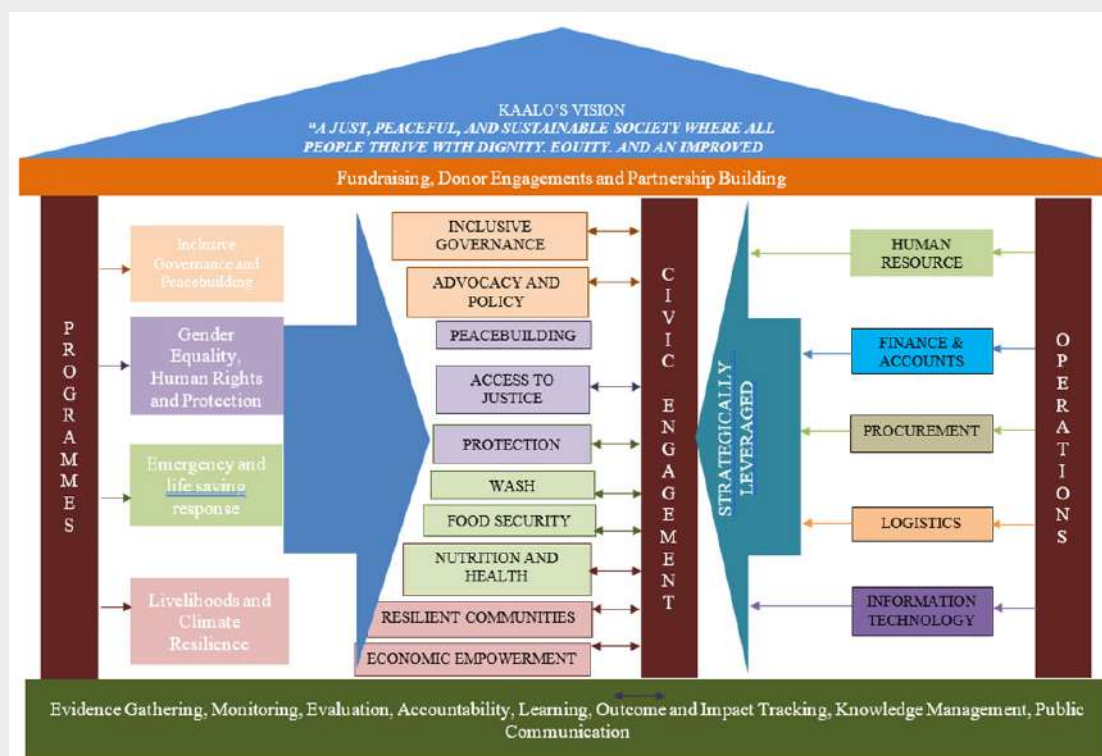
KAALO'S VISION
"A JUST, PEACEFUL, AND SUSTAINABLE SOCIETY WHERE ALL PEOPLE THRIVE WITH DIGNITY, EQUITY, AND AN IMPROVED

Fundraising, Donor Engagements and Partnership Building

PROGRAMMES

Inclusive Governance and Peacebuilding

Gender Equality, Human Rights and Protection

Emergency and life saving response

Livelihoods and Climate Resilience

INCLUSIVE GOVERNANCE

ADVOCACY AND POLICY

PEACEBUILDING

ACCESS TO JUSTICE

PROTECTION

WASH

FOOD SECURITY

NUTRITION AND HEALTH

RESILIENT COMMUNITIES

ECONOMIC EMPOWERMENT

CIVIC ENGAGEMENT

STRATEGICALLY LEVERAGED

HUMAN RESOURCE

FINANCE & ACCOUNTS

PROCUREMENT

LOGISTICS

INFORMATION TECHNOLOGY

OPERATIONS

Evidence Gathering, Monitoring, Evaluation, Accountability, Learning, Outcome and Impact Tracking, Knowledge Management, Public Communication